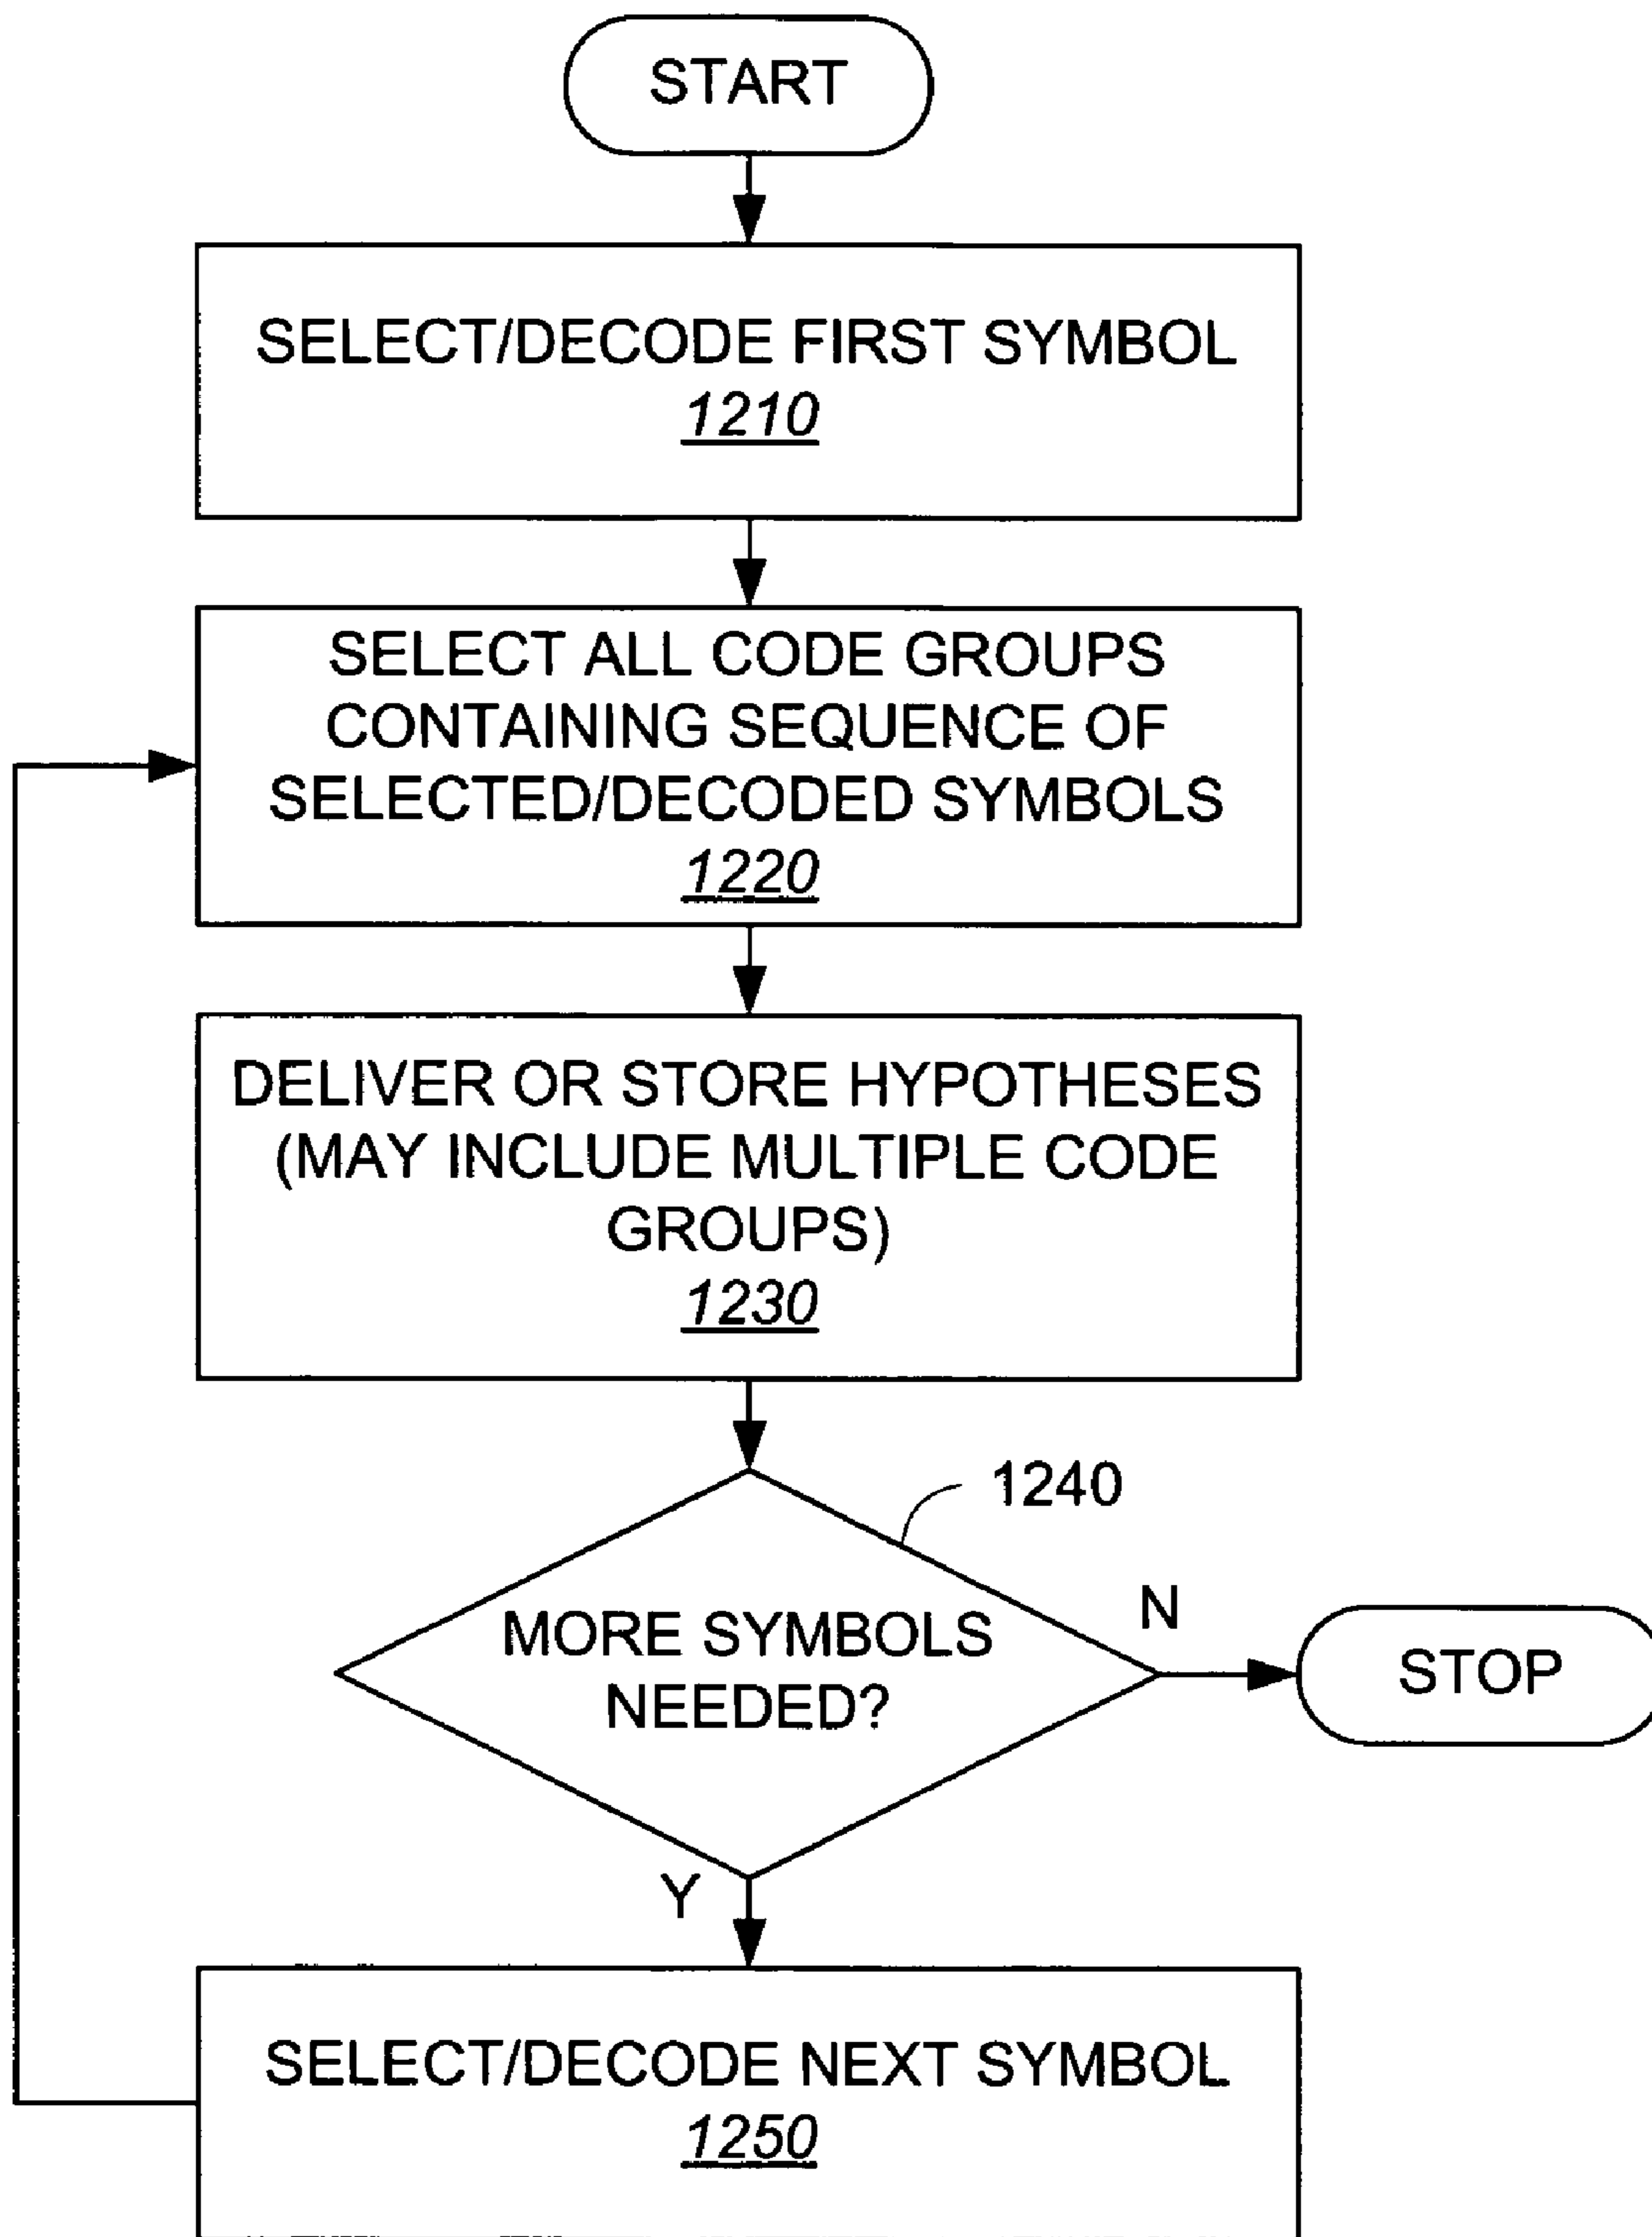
START

SELECT/DECODE FIRST SYMBOL
1210

SELECT ALL CODE GROUPS CONTAINING SEQUENCE OF SELECTED/DECODED SYMBOLS
1220

DELIVER OR STORE HYPOTHESES (MAY INCLUDE MULTIPLE CODE GROUPS)
1230

1240

MORE SYMBOLS NEEDED?

N

STOP

Y

SELECT/DECODE NEXT SYMBOL
1250